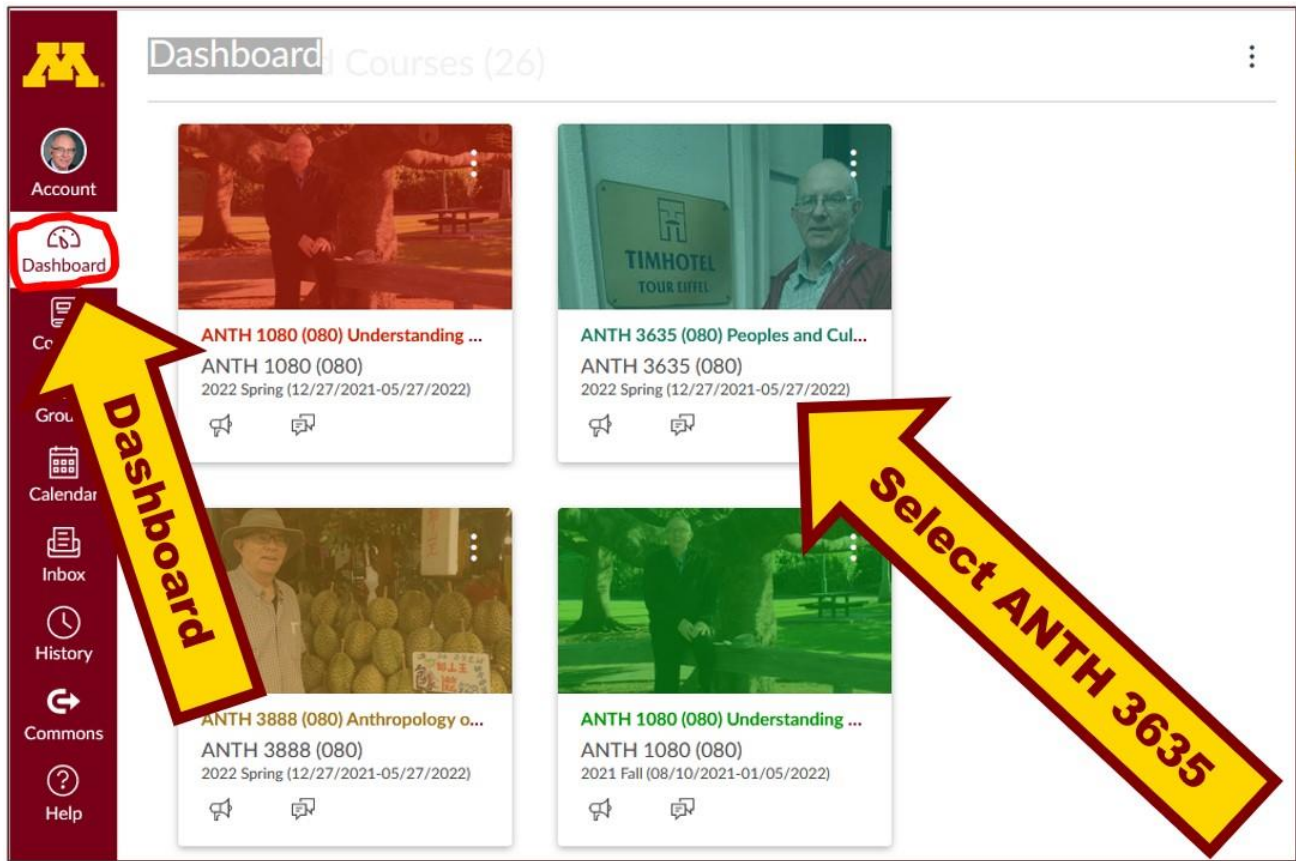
M

Account

Dashboard

Co

Grou

Calendar

Inbox

History

Commons

Help

Dashboard

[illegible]d Courses (26)

TIMHOTEL
TOUR EIFFEL

ANTH 1080 (080) Understanding ...
ANTH 1080 (080)
2022 Spring (12/27/2021-05/27/2022)

ANTH 3635 (080) Peoples and Cul...
ANTH 3635 (080)
2022 Spring (12/27/2021-05/27/2022)

ANTH 3888 (080) Anthropology o...
ANTH 3888 (080)
2022 Spring (12/27/2021-05/27/2022)

ANTH 1080 (080) Understanding ...
ANTH 1080 (080)
2021 Fall (08/10/2021-01/05/2022)

Dashboard

Select ANTH 3635